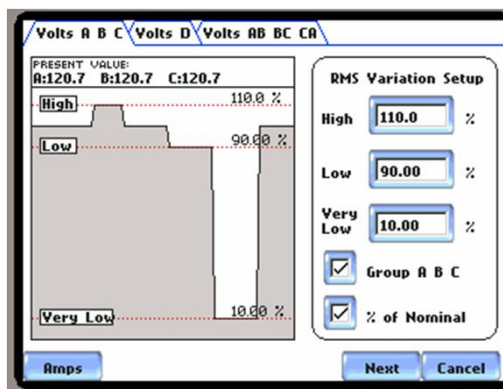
Volts A B C | Volts D | Volts AB BC CA

PRESENT VALUE:
A:120.7 B:120.7 C:120.7

High
110.0 %

Low
90.00 %

Very Low
10.00 %

RMS Variation Setup

High 110.0 %

Low 90.00 %

Very Low 10.00 %

Group A B C

% of Nominal

Amps

Next

Cancel